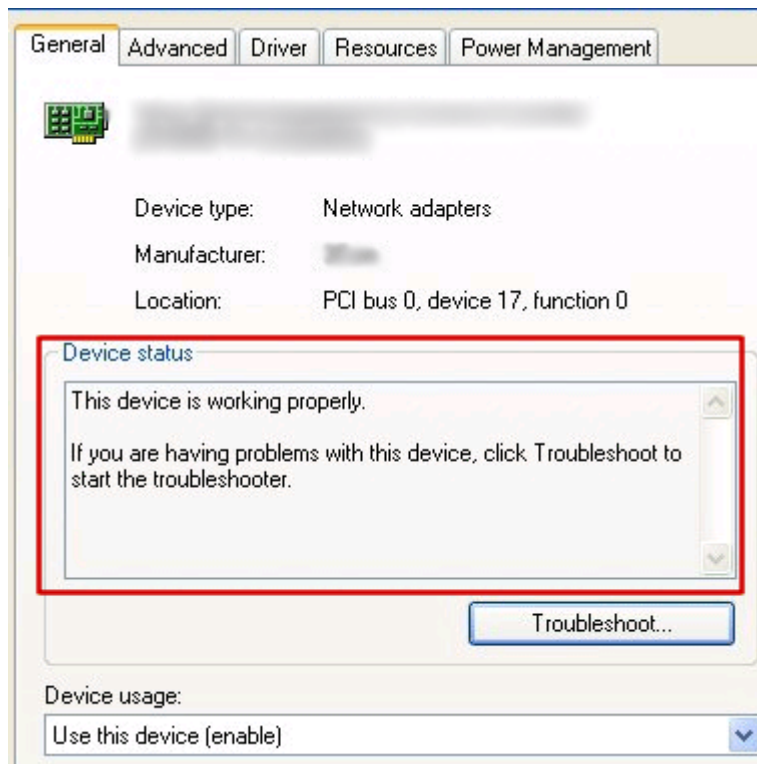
General | Advanced | Driver | Resources | Power Management

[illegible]

Device type: Network adapters

Manufacturer: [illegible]

Location: PCI bus 0, device 17, function 0

Device status

This device is working properly.

If you are having problems with this device, click Troubleshoot to start the troubleshooter.

Troubleshoot...

Device usage:

Use this device (enable)